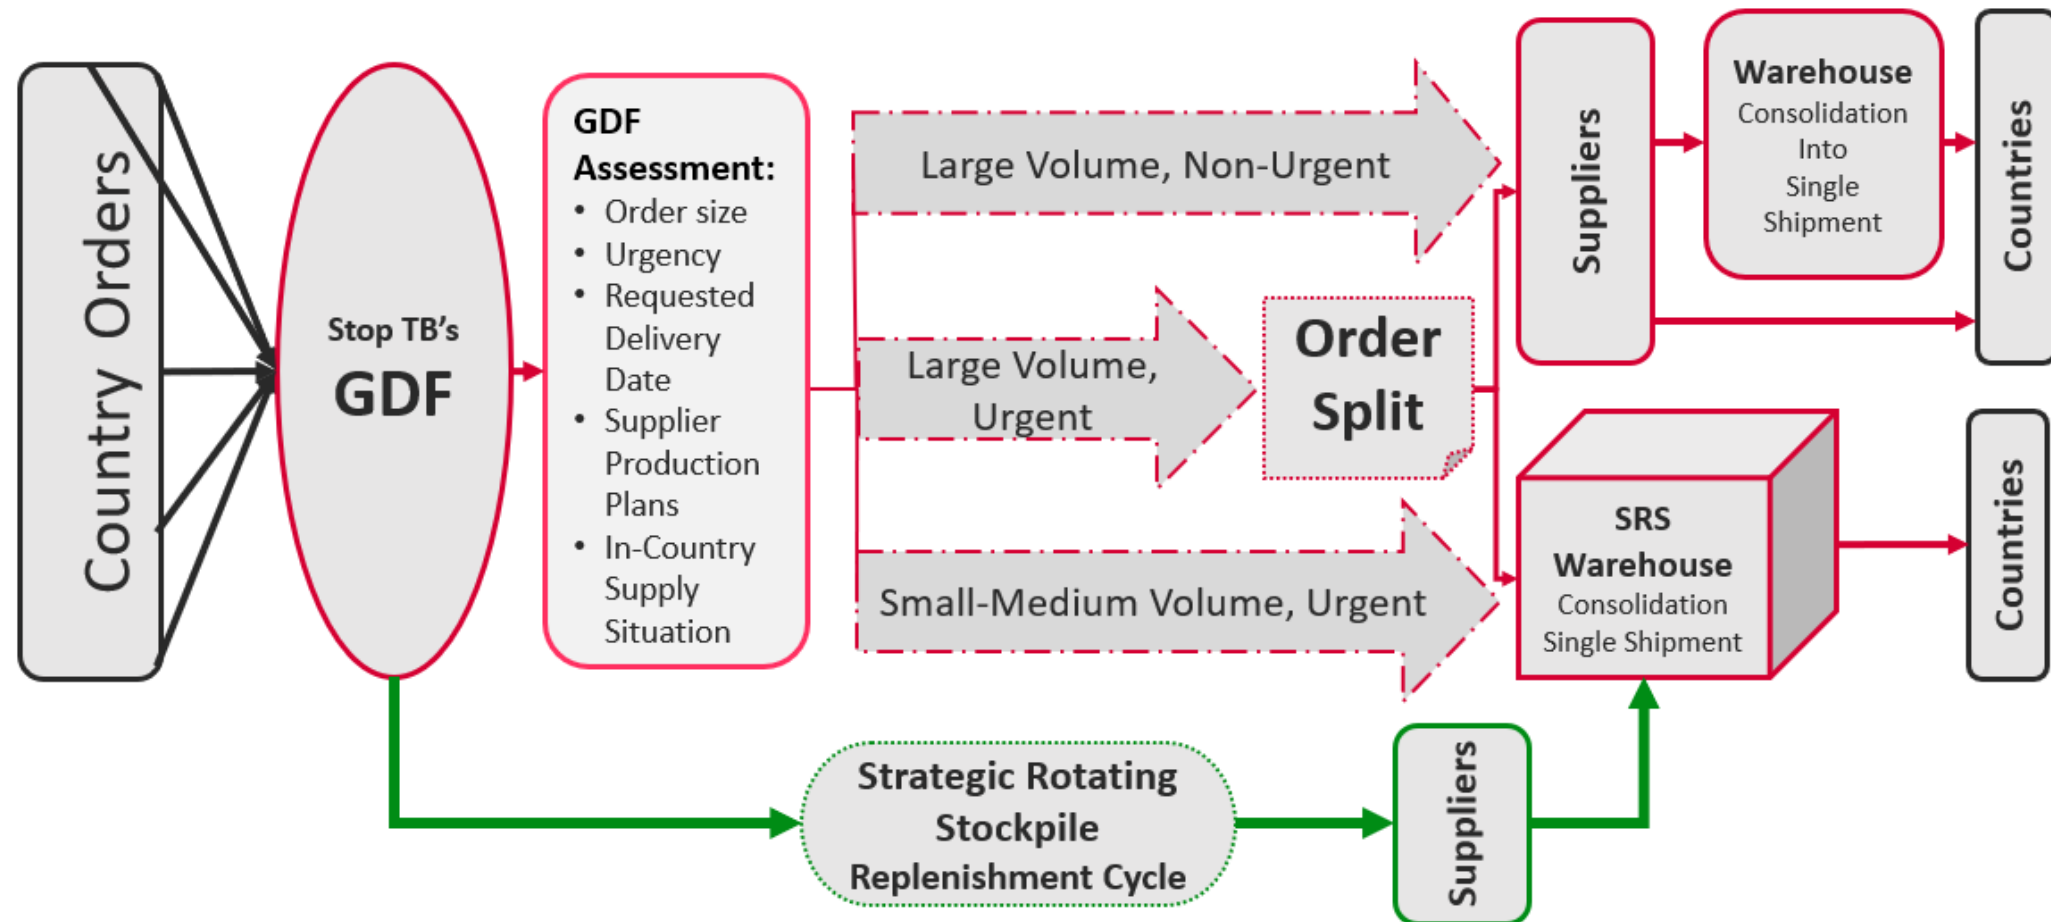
Country Orders

Stop TB's
GDF

GDF Assessment:
- Order size
- Urgency
- Requested Delivery Date
- Supplier Production Plans
- In-Country Supply Situation

Large Volume, Non-Urgent

Large Volume, Urgent

Order Split

Small-Medium Volume, Urgent

Suppliers

Warehouse
Consolidation Into Single Shipment

Countries

SRS Warehouse
Consolidation Single Shipment

Countries

Strategic Rotating Stockpile Replenishment Cycle

Suppliers